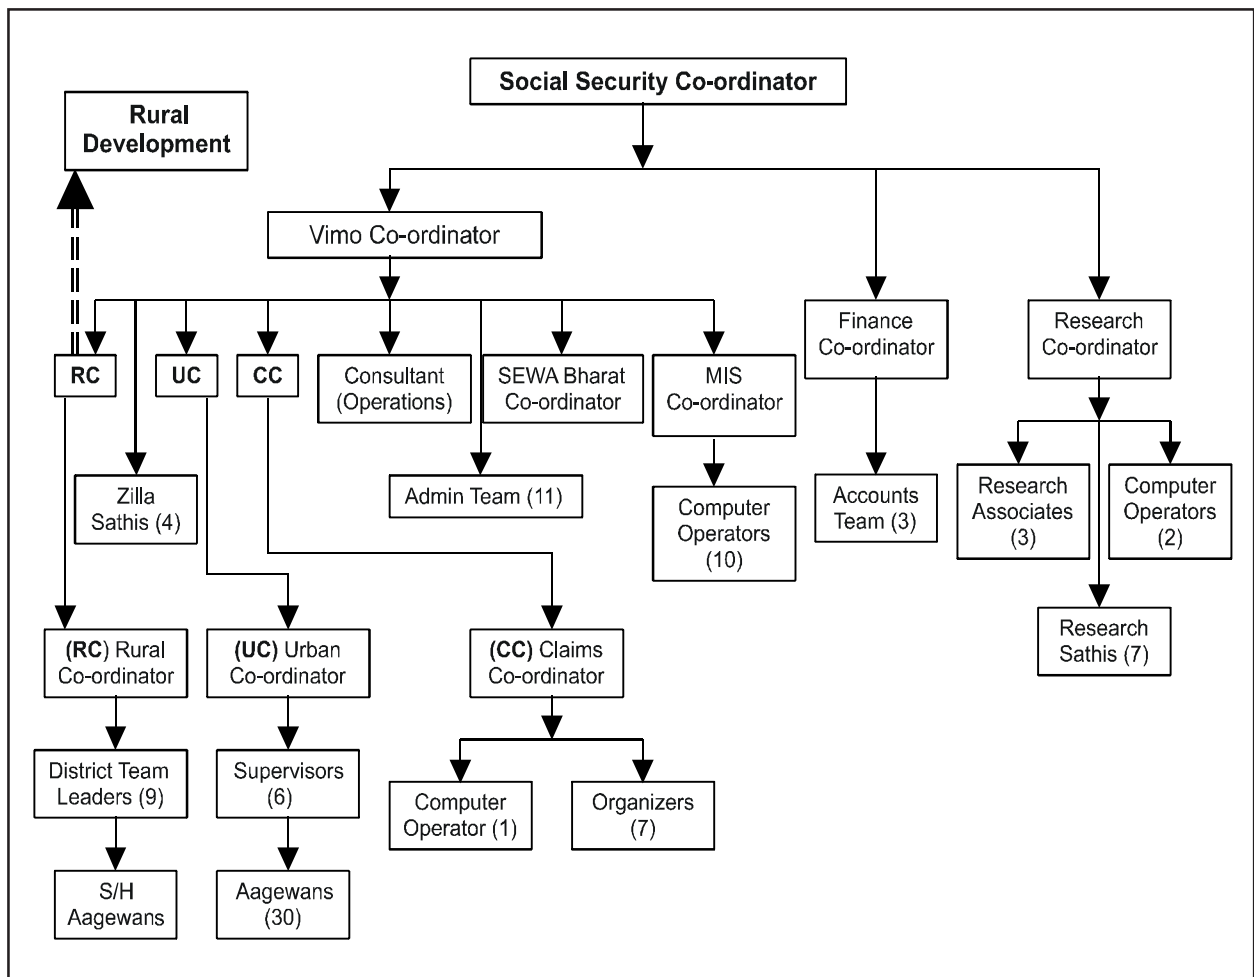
Social Security Co-ordinator

Rural Development

Vimo Co-ordinator

Finance Co-ordinator

Research Co-ordinator

RC

UC

CC

Consultant (Operations)

SEWA Bharat Co-ordinator

MIS Co-ordinator

Zilla Sathis (4)

Admin Team (11)

Computer Operators (10)

Accounts Team (3)

Research Associates (3)

Computer Operators (2)

Research Sathis (7)

(RC) Rural Co-ordinator

(UC) Urban Co-ordinator

(CC) Claims Co-ordinator

District Team Leaders (9)

Supervisors (6)

Computer Operator (1)

Organizers (7)

S/H Aagewans

Aagewans (30)